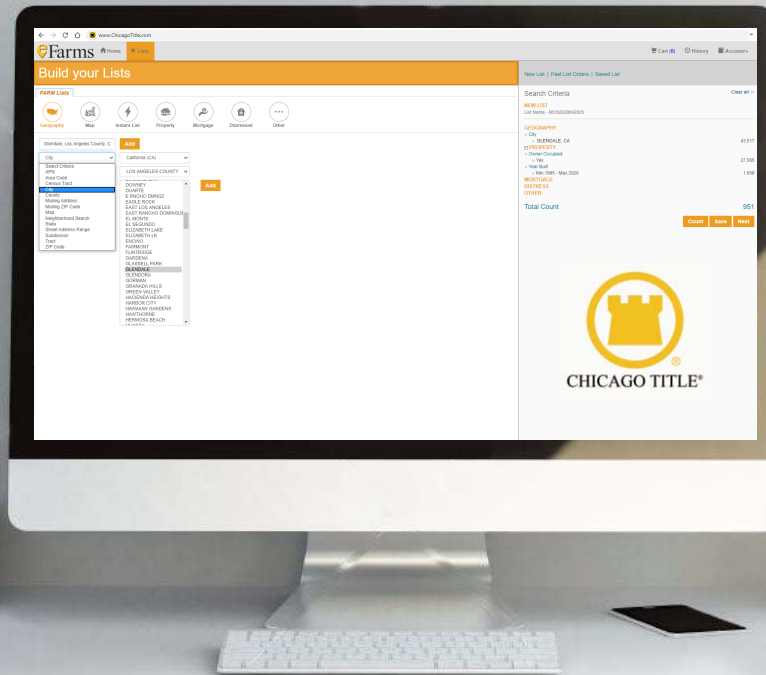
www.ChicagoTitle.com

Farms Home Lists

Cart (0) History Account

Build your Lists

FARM Lists

Geography Map Instant List Property Mortgage Distressed Other

Glendale, Los Angeles County, C

City

Add

Select Criteria
APN
Area Code
Census Tract
City
County
Mailing Address
Mailing ZIP Code
Map
Neighborhood Search
State
Street Address Range
Subdivision
Tract
ZIP Code

California (CA)

LOS ANGELES COUNTY

DOWNEY
DUARTE
E RANCHO DMNGZ
EAGLE ROCK
EAST LOS ANGELES
EAST RANCHO DOMINGUEZ
EL MONTE
EL SEGUNDO
ELIZABETH LAKE
ELIZABETH LK
ENCINO
FAIRMONT
FLINTRIDGE
GARDENA
GLASSELL PARK
GLENDALE
GLENDORA
GORMAN
GRANADA HILLS
GREEN VALLEY
HACIENDA HEIGHTS
HARBOR CITY
HAWAIIAN GARDENS
HAWTHORNE
HERMOSA BEACH

Add

New List | Past List Orders | Saved List

Search Criteria

Clear all

NEW LIST
List Name - 05152020042025

GEOGRAPHY
City
GLENDALE, CA 43,617
PROPERTY
Owner Occupied
Yes 27,505
Year Built
Min 1985 - Max 2020 1,658
MORTGAGE
DISTRESS
OTHER

Total Count 961

Count Save Next

CHICAGO TITLE®